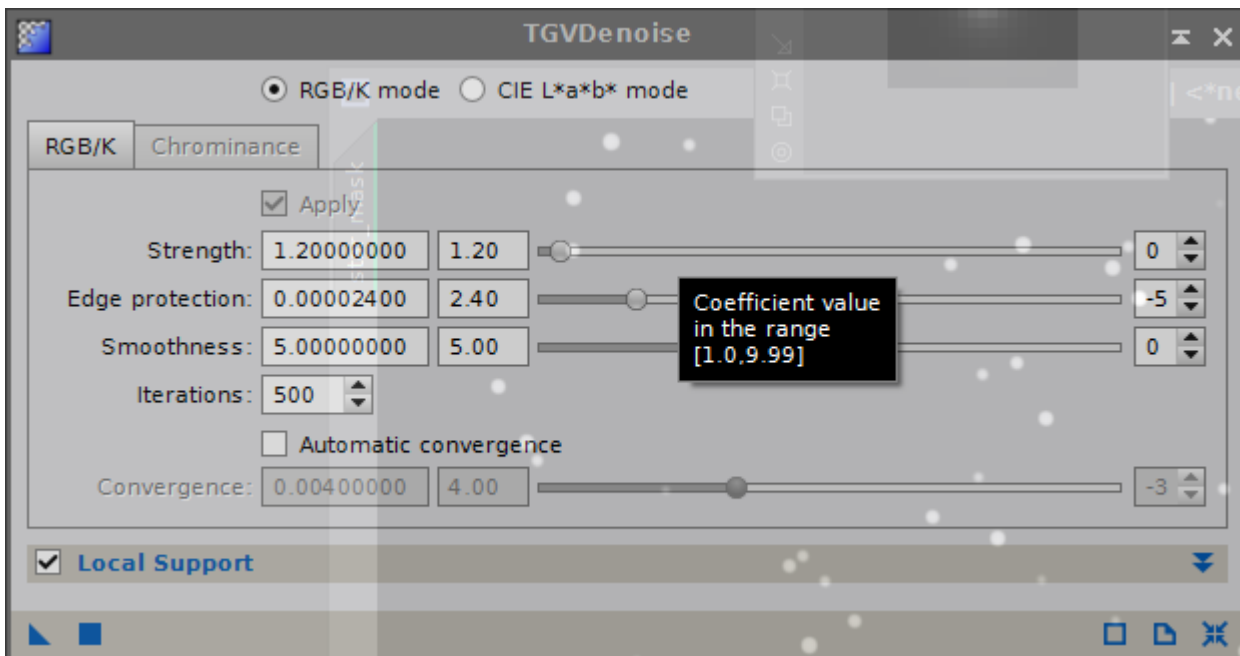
TGVDenoise

RGB/K mode CIE L*a*b* mode

RGB/K Chrominance

Apply

Strength: 1.20000000 1.20 0

Edge protection: 0.00002400 2.40 -5

Coefficient value in the range [1.0,9.99]

Smoothness: 5.00000000 5.00 0

Iterations: 500

Automatic convergence

Convergence: 0.00400000 4.00 -3

Local Support

| <*n